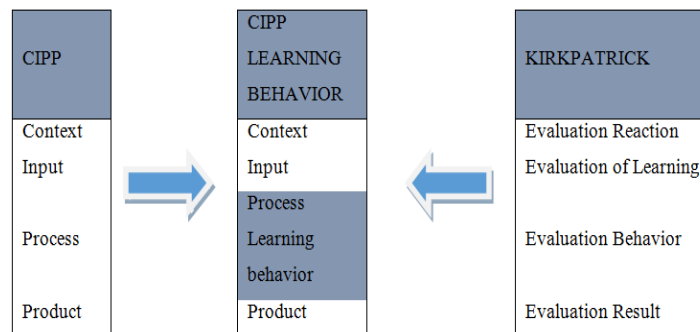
CIPP

Context

Input

Process

Product

CIPP LEARNING BEHAVIOR

Context

Input

Process Learning behavior

Product

KIRKPATRICK

Evaluation Reaction

Evaluation of Learning

Evaluation Behavior

Evaluation Result